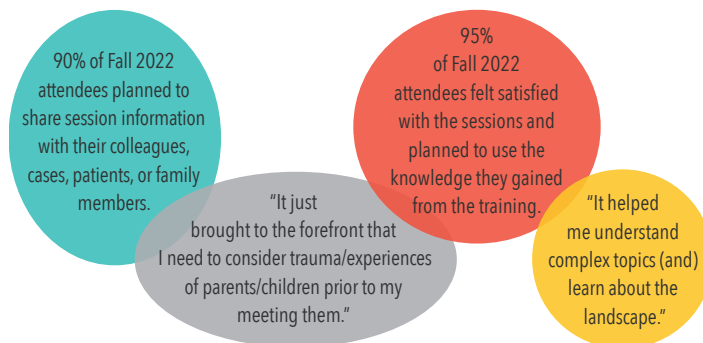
90% of Fall 2022 attendees planned to share session information with their colleagues, cases, patients, or family members.

95% of Fall 2022 attendees felt satisfied with the sessions and planned to use the knowledge they gained from the training.

"It just brought to the forefront that I need to consider trauma/experiences of parents/children prior to my meeting them."

"It helped me understand complex topics (and) learn about the landscape."